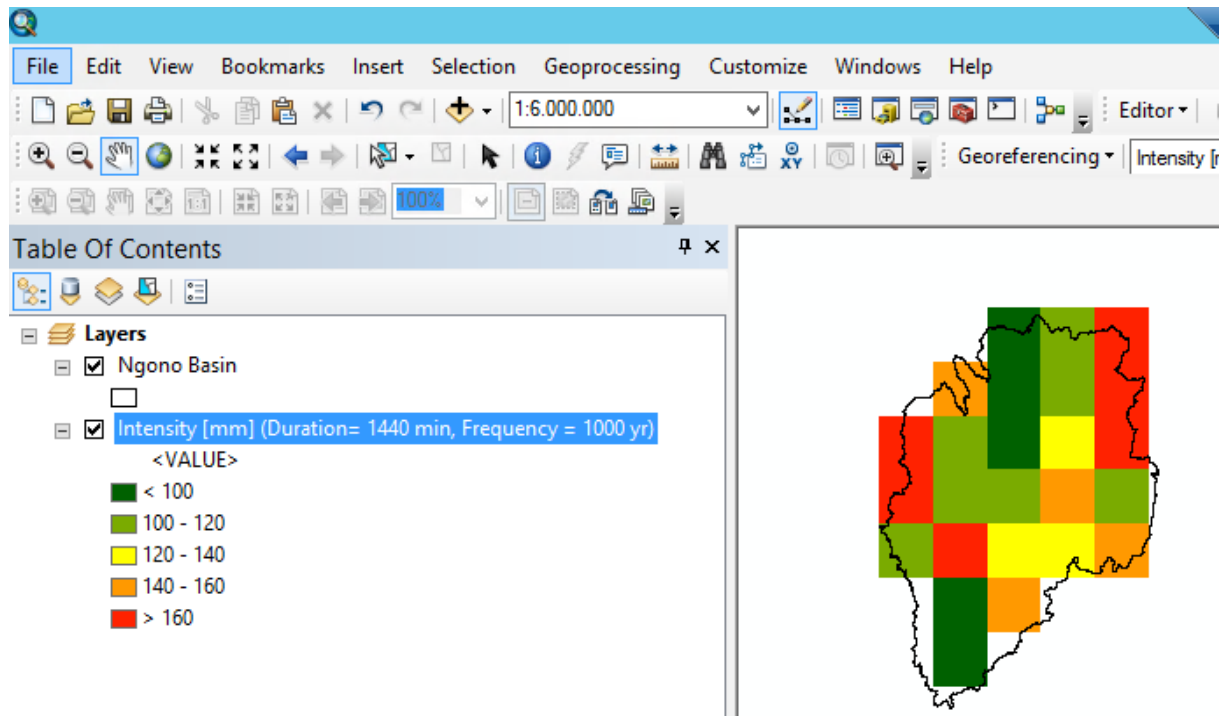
File Edit View Bookmarks Insert Selection Geoprocessing Customize Windows Help

1:6.000.000

Editor ▾

Georeferencing ▾ Intensity [r

100%

Table Of Contents

Layers

Ngono Basin

Intensity [mm] (Duration= 1440 min, Frequency = 1000 yr)

<VALUE>

< 100

100 - 120

120 - 140

140 - 160

> 160